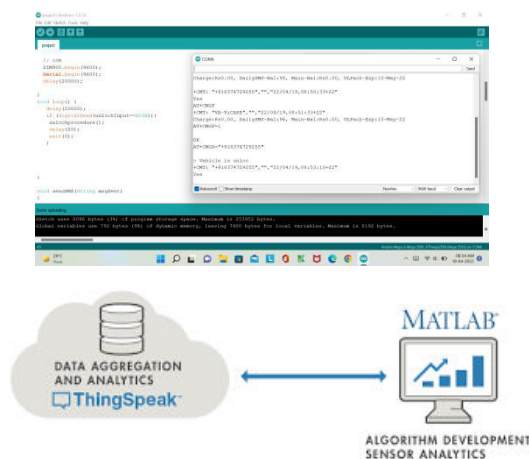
project | Arduino 1.8.19
File Edit Sketch Tools Help
project

// com
SIM900.begin(9600);
Serial.begin(9600);
delay(20000);

}
void loop() {
delay(20000);
if (digitalRead(switchInput)==HIGH){
unlockprocedure();
delay(200);
exit(0);
}
}

void sendSMS(String msgText)
{

COM4
Send

Charge:Rs0.00, DailyMMS-Bal:00, Main-Bal:Rs0.00, UPack-Exp:13-May-22

+CMT: "+919376724255","","22/04/19,08:50:33+22"
Yes
AT+CMGF
+CMT: "VK-VICKRT","","22/04/19,08:51:33+22"
Charge:Rs0.00, DailyMMS-Bal:00, Main-Bal:Rs0.00, UPack-Exp:13-May-22
AT+CMGF=1

OK
AT+CMGS="+919376724255"

> Vehicle is unlock
+CMT: "+919376724255","","22/04/19,08:53:10+22"
Yes

Autoscroll Show timestamp Newline 9600 baud Clear output

Done uploading.
Sketch uses 3096 bytes (9%) of program storage space. Maximum is 253952 bytes.
Global variables use 792 bytes (9%) of dynamic memory, leaving 7400 bytes for local variables. Maximum is 8192 bytes.

DATA AGGREGATION AND ANALYTICS
ThingSpeak

MATLAB

ALGORITHM DEVELOPMENT
SENSOR ANALYTICS